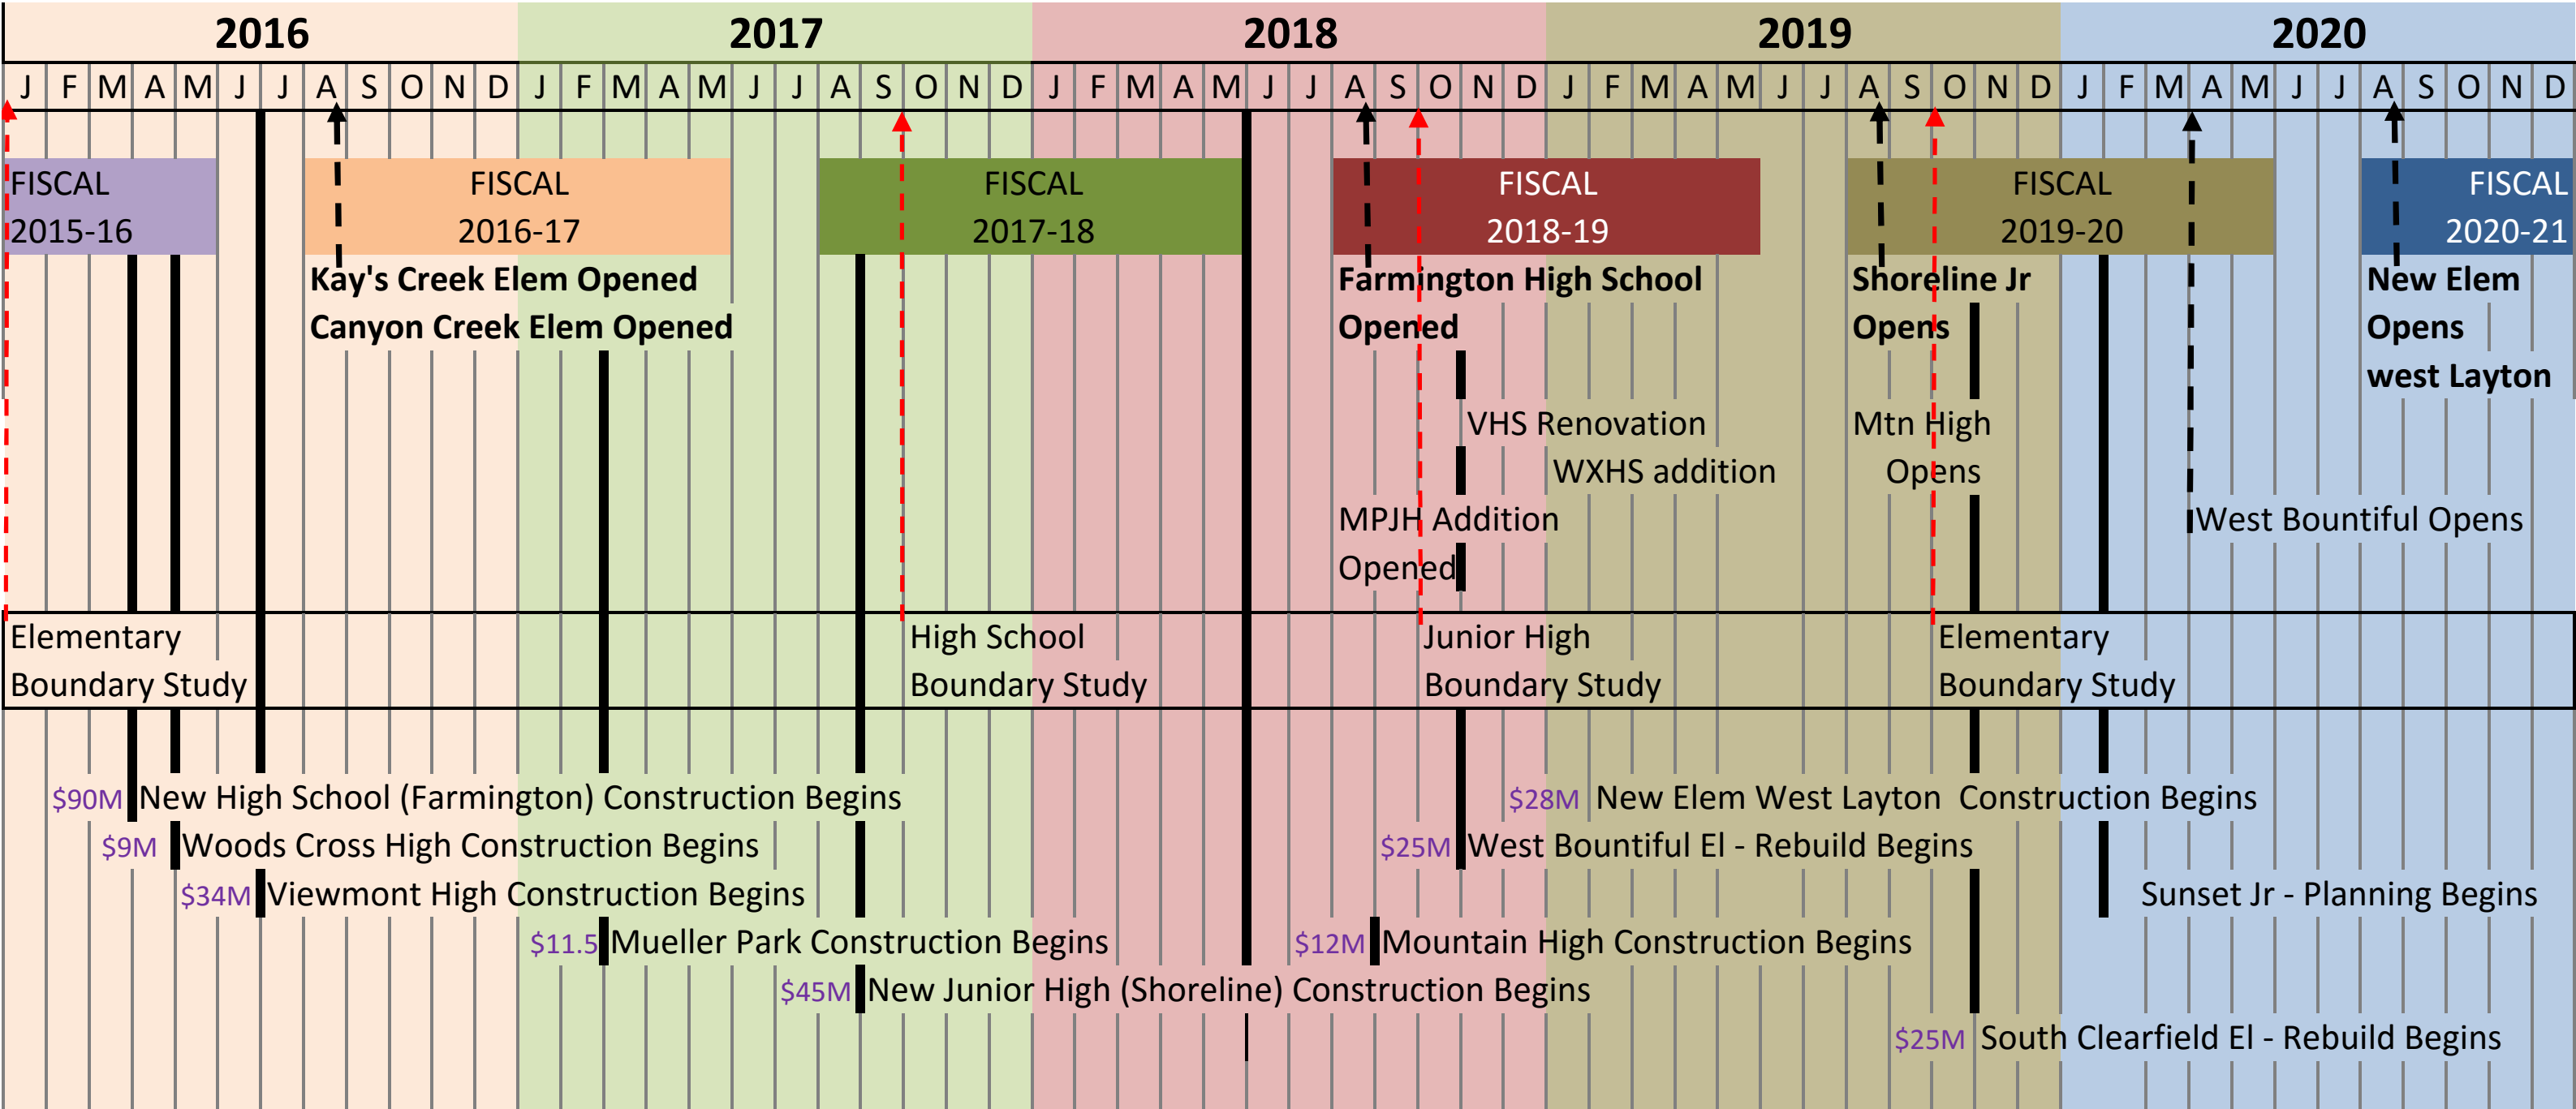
| 2016 | 2017 | 2018 | 2019 | 2020 |
|---|---|---|---|---|

J F M A M J J A S O N D J F M A M J J A S O N D J F M A M J J A S O N D J F M A M J J A S O N D J F M A M J J A S O N D

FISCAL 2015-16

FISCAL 2016-17

FISCAL 2017-18

FISCAL 2018-19

FISCAL 2019-20

FISCAL 2020-21

Kay's Creek Elem Opened

Canyon Creek Elem Opened

Farmington High School Opened

Shoreline Jr Opens

New Elem Opens west Layton

VHS Renovation

WXHS addition

Mtn High Opens

MPJH Addition Opened

West Bountiful Opens

Elementary Boundary Study

High School Boundary Study

Junior High Boundary Study

Elementary Boundary Study

$90M New High School (Farmington) Construction Begins

$9M Woods Cross High Construction Begins

$34M Viewmont High Construction Begins

$11.5 Mueller Park Construction Begins

$45M New Junior High (Shoreline) Construction Begins

$28M New Elem West Layton Construction Begins

$25M West Bountiful El - Rebuild Begins

Sunset Jr - Planning Begins

$12M Mountain High Construction Begins

$25M South Clearfield El - Rebuild Begins